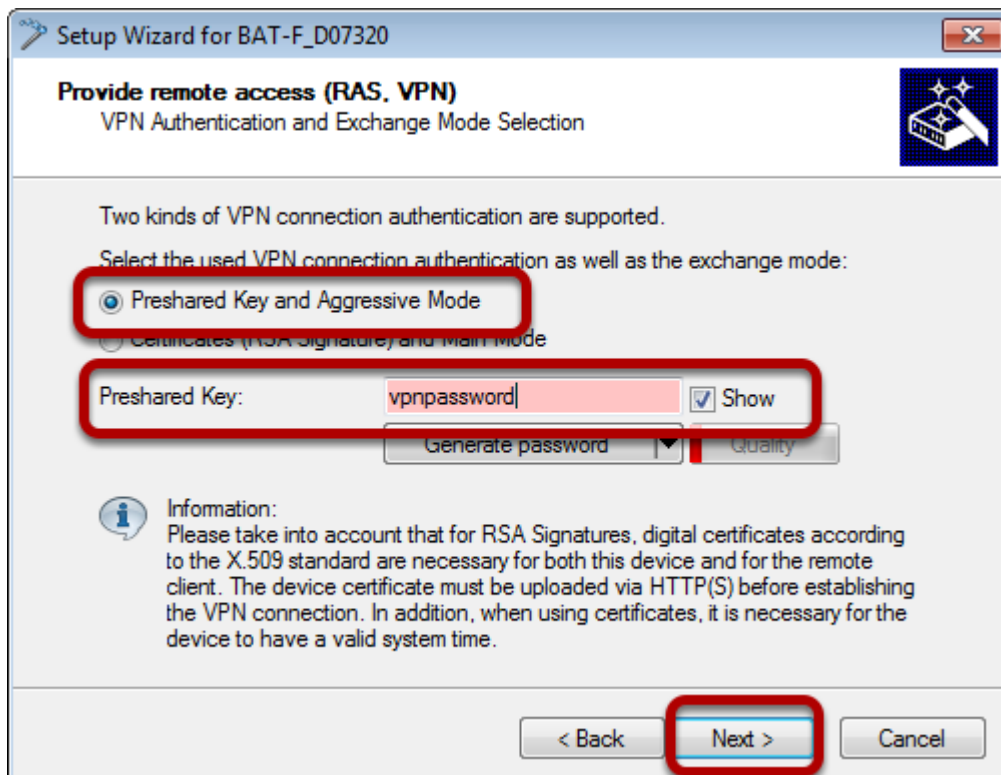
Setup Wizard for BAT-F_D07320

Provide remote access (RAS, VPN)
VPN Authentication and Exchange Mode Selection

Two kinds of VPN connection authentication are supported.

Select the used VPN connection authentication as well as the exchange mode:

Preshared Key and Aggressive Mode

Certificates (RSA Signature) and Main Mode

Preshared Key: vpnpassword Show

Generate password Quality

Information:
Please take into account that for RSA Signatures, digital certificates according to the X.509 standard are necessary for both this device and for the remote client. The device certificate must be uploaded via HTTP(S) before establishing the VPN connection. In addition, when using certificates, it is necessary for the device to have a valid system time.

< Back Next > Cancel